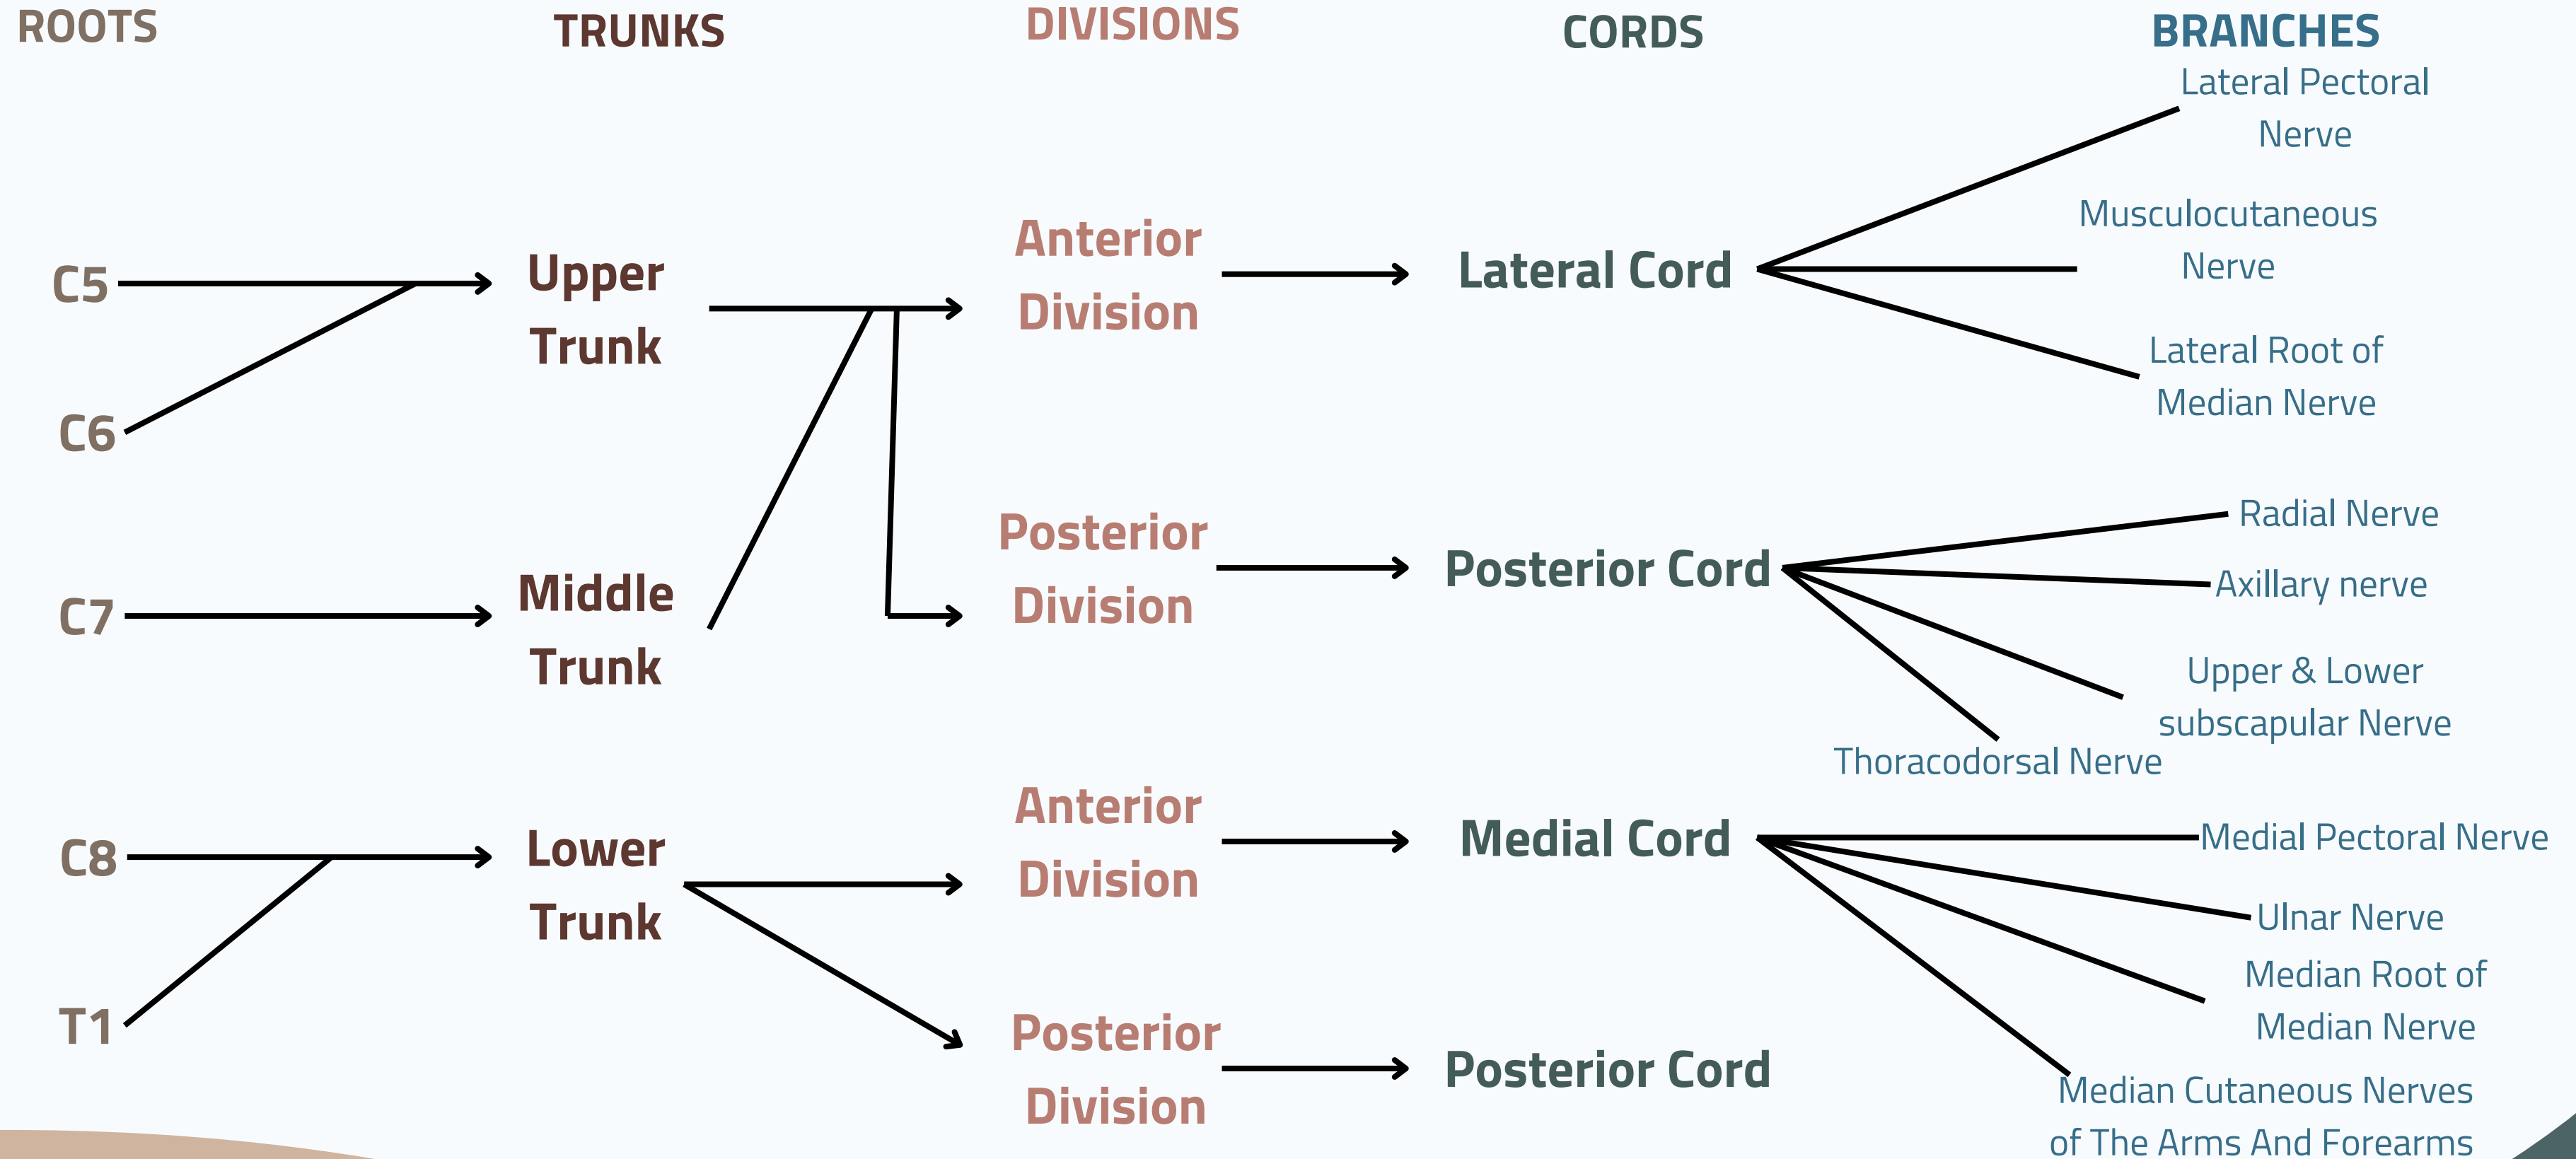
ROOTS

TRUNKS

DIVISIONS

CORDS

BRANCHES

C5

C6

Upper Trunk

Anterior Division

Lateral Cord

Lateral Pectoral Nerve

Musculocutaneous Nerve

Lateral Root of Median Nerve

C7

Middle Trunk

Posterior Division

Posterior Cord

Radial Nerve

Axillary nerve

Upper & Lower subscapular Nerve

Thoracodorsal Nerve

C8

T1

Lower Trunk

Anterior Division

Medial Cord

Medial Pectoral Nerve

Ulnar Nerve

Median Root of Median Nerve

Median Cutaneous Nerves of The Arms And Forearms

Posterior Division

Posterior Cord